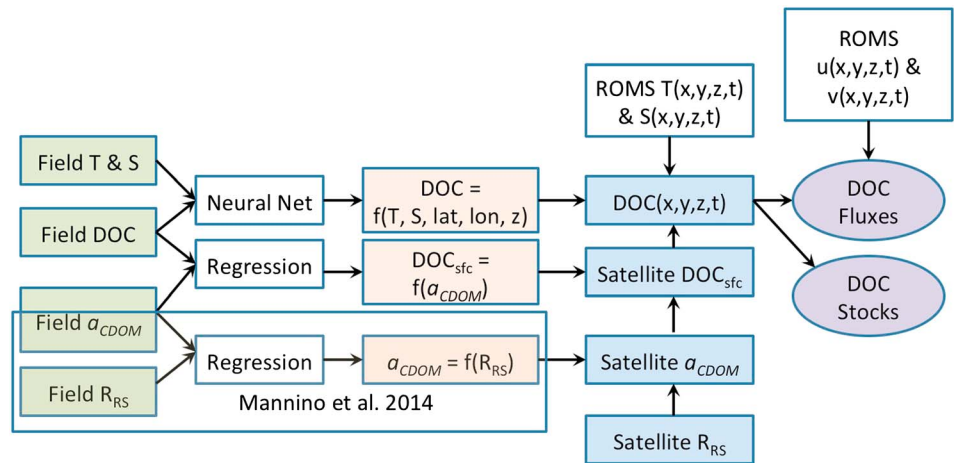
ROMS u(x,y,z,t) & v(x,y,z,t)

ROMS T(x,y,z,t) & S(x,y,z,t)

Field T & S

Field DOC

Field $a_{CDOM}$

Field $R_{RS}$

Neural Net

Regression

Regression

DOC = f(T, S, lat, lon, z)

$DOC_{sfc}$ = f($a_{CDOM}$)

$a_{CDOM}$ = f($R_{RS}$)

DOC(x,y,z,t)

Satellite $DOC_{sfc}$

Satellite $a_{CDOM}$

Satellite $R_{RS}$

DOC Fluxes

DOC Stocks

Mannino et al. 2014